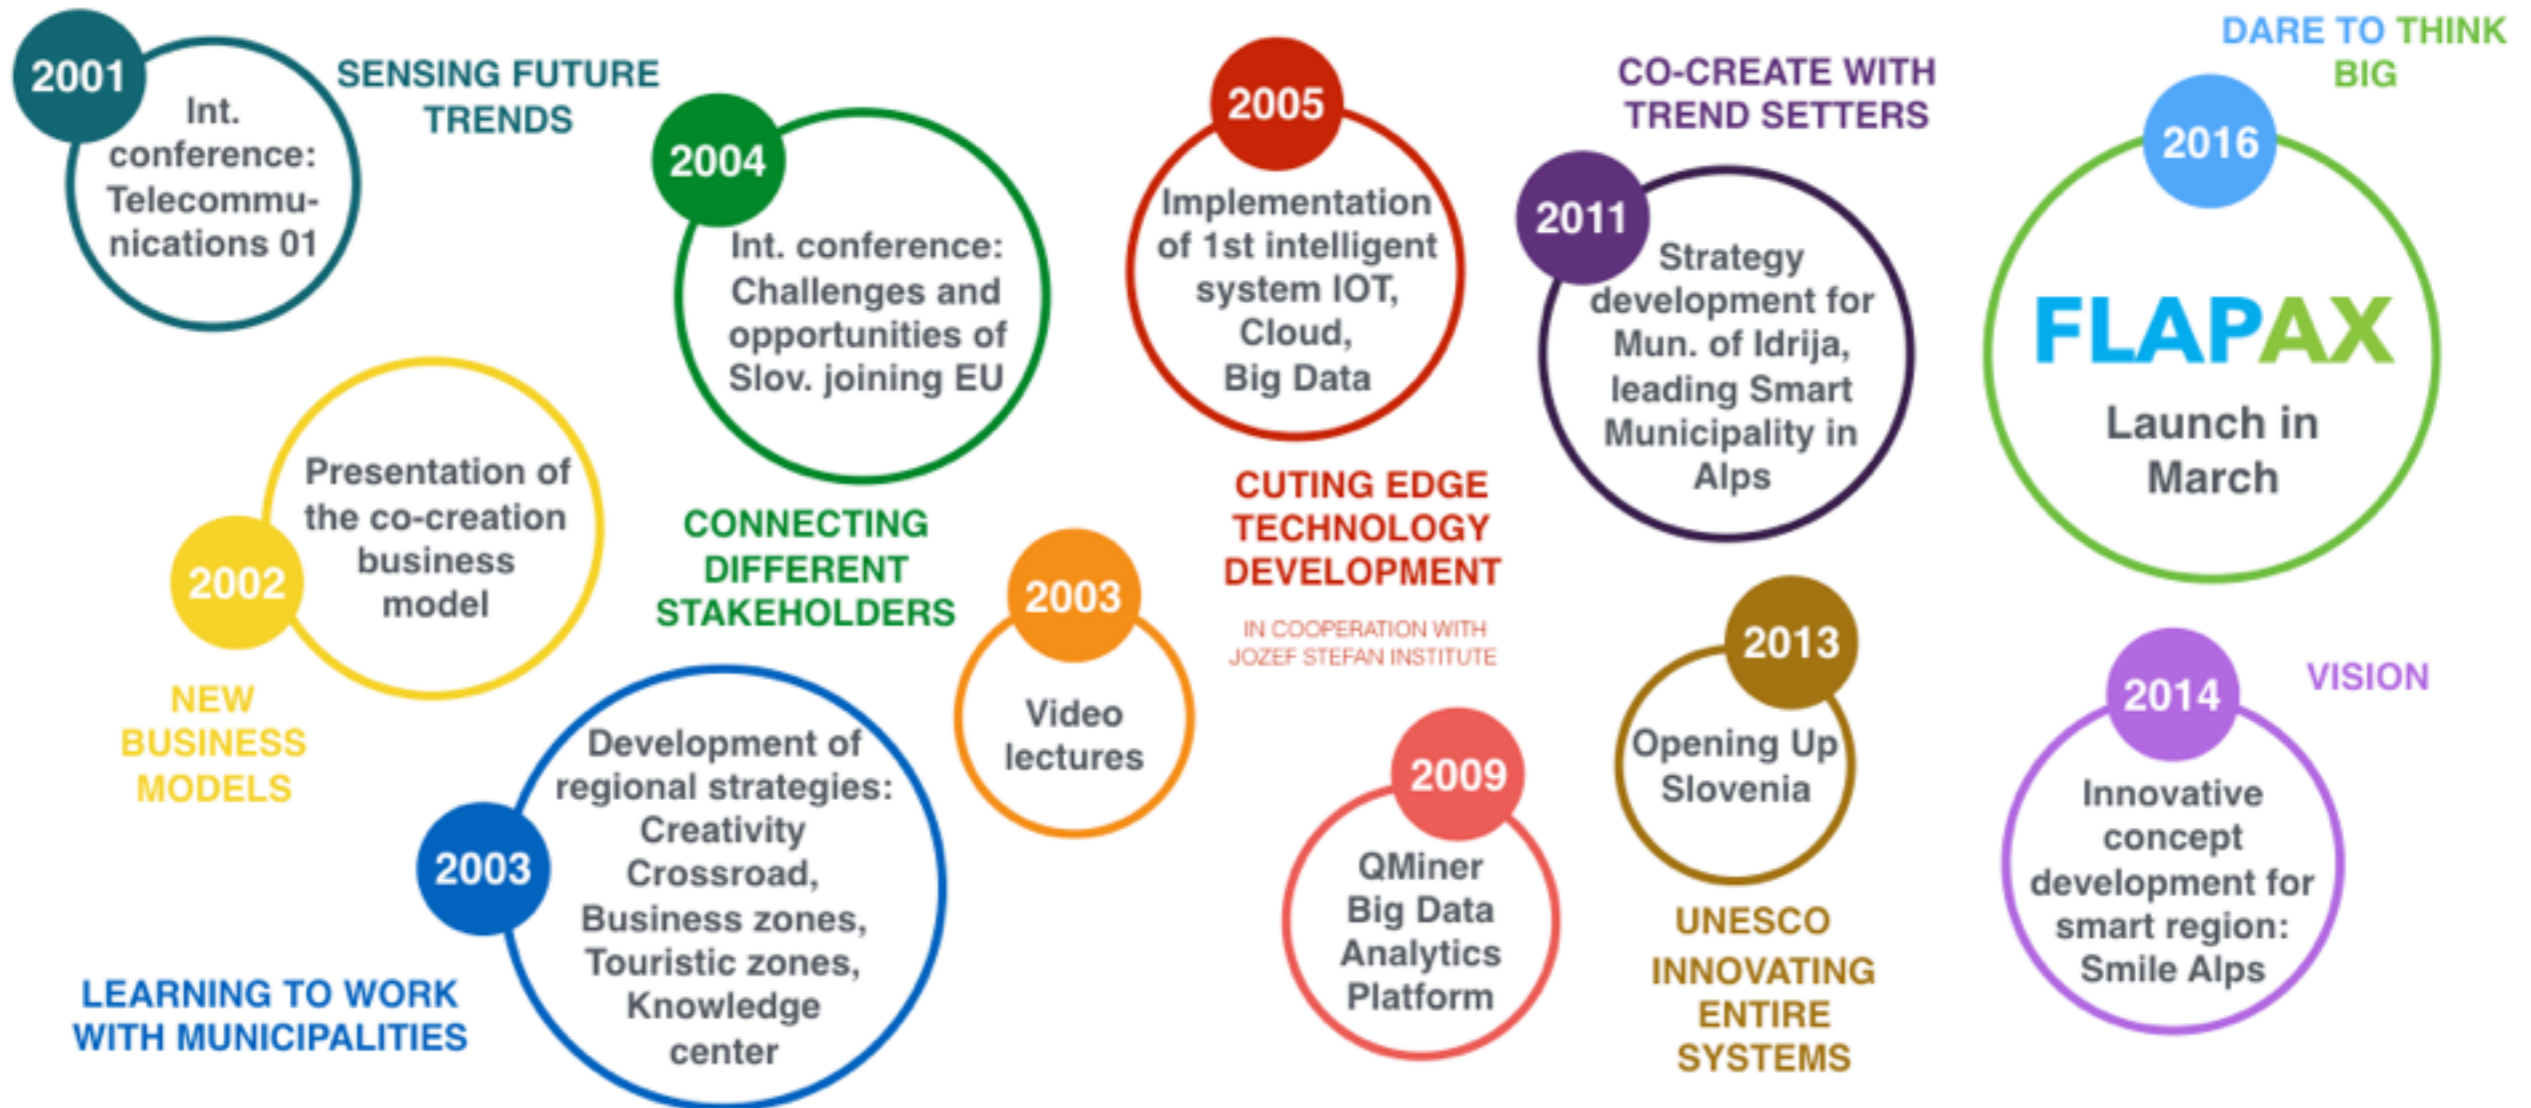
2001
Int. conference: Telecommunications 01

SENSING FUTURE TRENDS

2004
Int. conference: Challenges and opportunities of Slov. joining EU

2005
Implementation of 1st intelligent system IOT, Cloud, Big Data

CO-CREATE WITH TREND SETTERS

2011
Strategy development for Mun. of Idrija, leading Smart Municipality in Alps

DARE TO THINK BIG

2016
FLAPAX
Launch in March

2002
Presentation of the co-creation business model

NEW BUSINESS MODELS

CONNECTING DIFFERENT STAKEHOLDERS

2003
Video lectures

CUTING EDGE TECHNOLOGY DEVELOPMENT

IN COOPERATION WITH JOZEF STEFAN INSTITUTE

2013
Opening Up Slovenia

UNESCO INNOVATING ENTIRE SYSTEMS

2014
Innovative concept development for smart region: Smile Alps

VISION

2003
Development of regional strategies: Creativity Crossroad, Business zones, Touristic zones, Knowledge center

LEARNING TO WORK WITH MUNICIPALITIES

2009
QMiner Big Data Analytics Platform